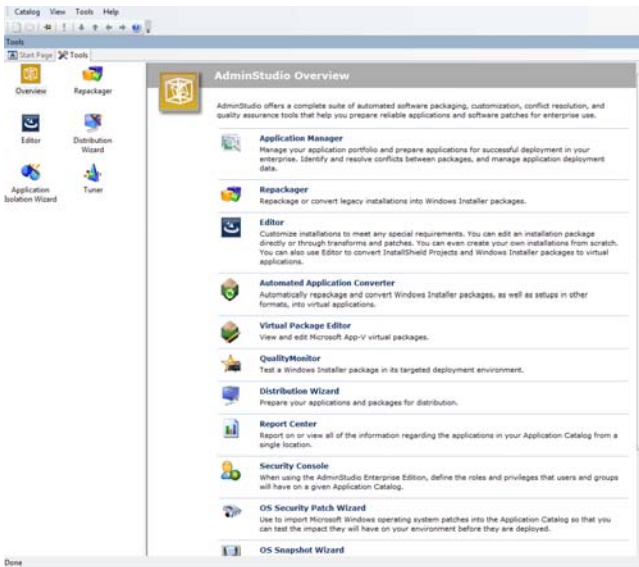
Catalog View Tools Help

Tools

Start Page Tools

Overview

Repackager

Editor

Distribution Wizard

Application Isolation Wizard

Tuner

AdminStudio Overview

AdminStudio offers a complete suite of automated software packaging, customization, conflict resolution, and quality assurance tools that help you prepare reliable applications and software patches for enterprise use.

Application Manager
Manage your application portfolio and prepare applications for successful deployment in your enterprise. Identify and resolve conflicts between packages, and manage application deployment data.

Repackager
Repackage or convert legacy installations into Windows Installer packages.

Editor
Customize installations to meet any special requirements. You can edit an installation package directly or through transforms and patches. You can even create your own installations from scratch. You can also use Editor to convert InstallShield Projects and Windows Installer packages to virtual applications.

Automated Application Converter
Automatically repackage and convert Windows Installer packages, as well as setups in other formats, into virtual applications.

Virtual Package Editor
View and edit Microsoft App-V virtual packages.

QualityMonitor
Test a Windows Installer package in its targeted deployment environment.

Distribution Wizard
Prepare your applications and packages for distribution.

Report Center
Report on or view all of the information regarding the applications in your Application Catalog from a single location.

Security Console
When using the AdminStudio Enterprise Edition, define the roles and privileges that users and groups will have on a given Application Catalog.

OS Security Patch Wizard
Use to import Microsoft Windows operating system patches into the Application Catalog so that you can test the impact they will have on your environment before they are deployed.

OS Snapshot Wizard

Done